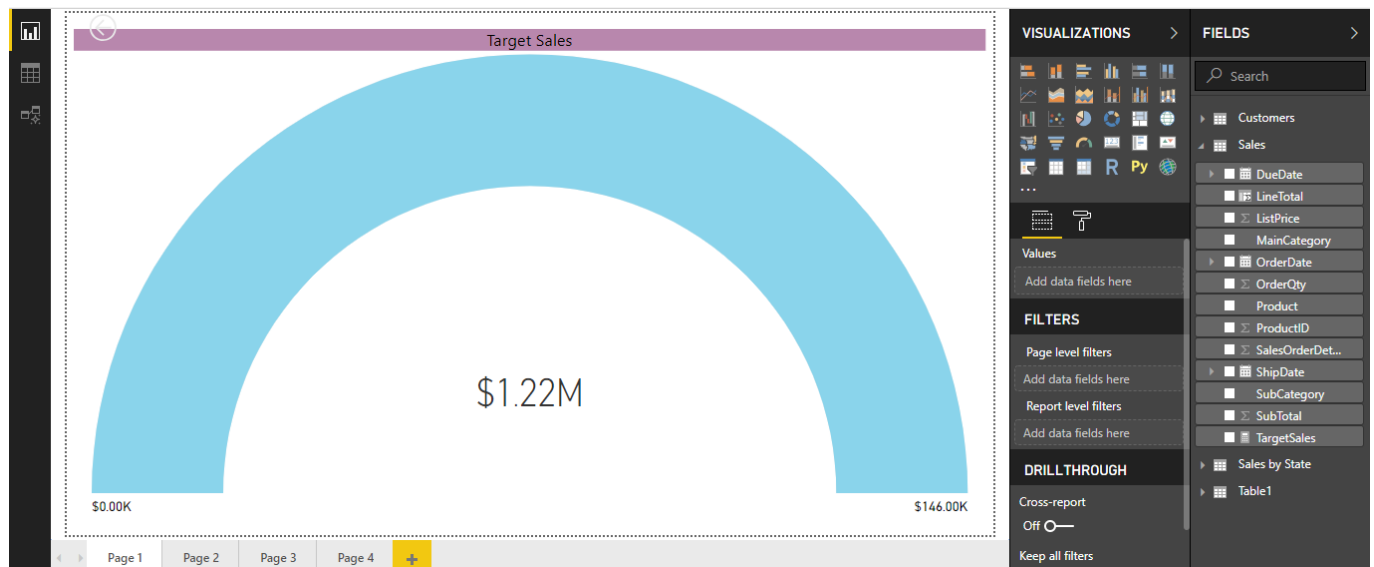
Target Sales

$1.22M

$0.00K

$146.00K

Page 1
Page 2
Page 3
Page 4
+

VISUALIZATIONS

R
Py
...

Values
Add data fields here

FILTERS

Page level filters
Add data fields here
Report level filters
Add data fields here

DRILLTHROUGH

Cross-report
Off

Keep all filters

FIELDS

Search

Customers
Sales
DueDate
LineTotal
ListPrice
MainCategory
OrderDate
OrderQty
Product
ProductID
SalesOrderDet...
ShipDate
SubCategory
SubTotal
TargetSales
Sales by State
Table1